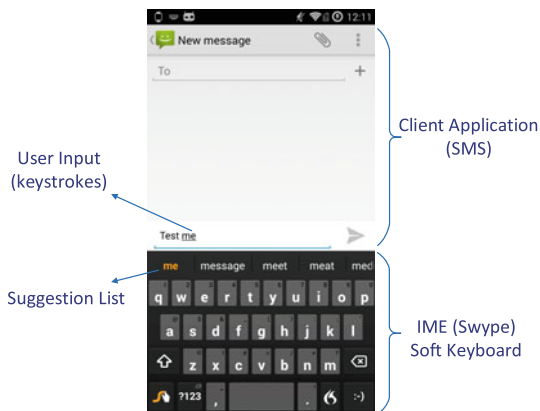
12:11

New message

To

+

Client Application (SMS)

User Input (keystrokes)

Test me

me message meet meat med

Suggestion List

q w e r t y u i o p

a s d f g h j k l

z x c v b n m

?123 , . :-)

IME (Swype) Soft Keyboard